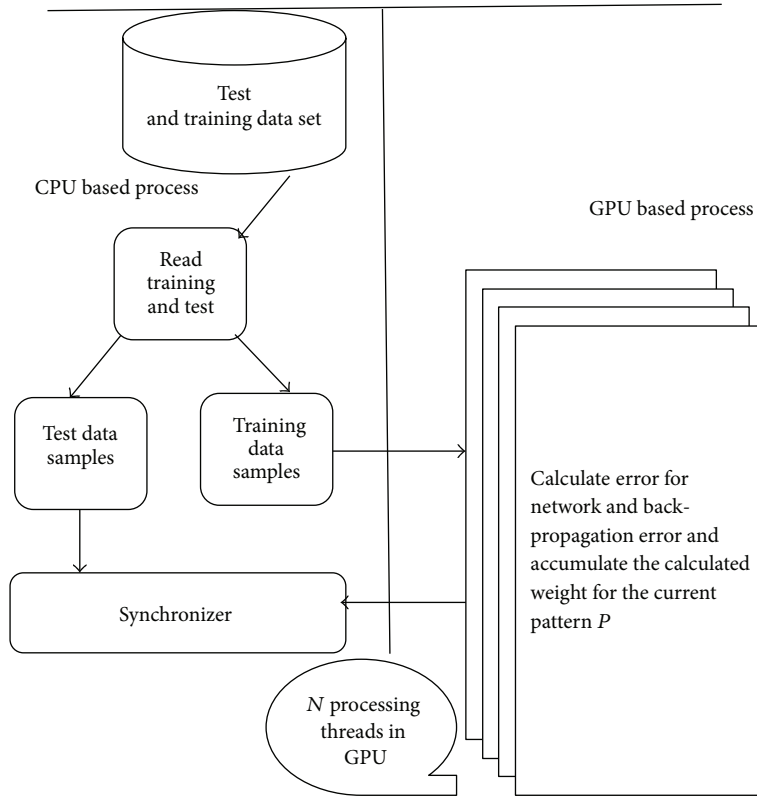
Test and training data set

CPU based process

GPU based process

Read training and test

Test data samples

Training data samples

Calculate error for network and back-propagation error and accumulate the calculated weight for the current pattern $P$

Synchronizer

$N$ processing threads in GPU